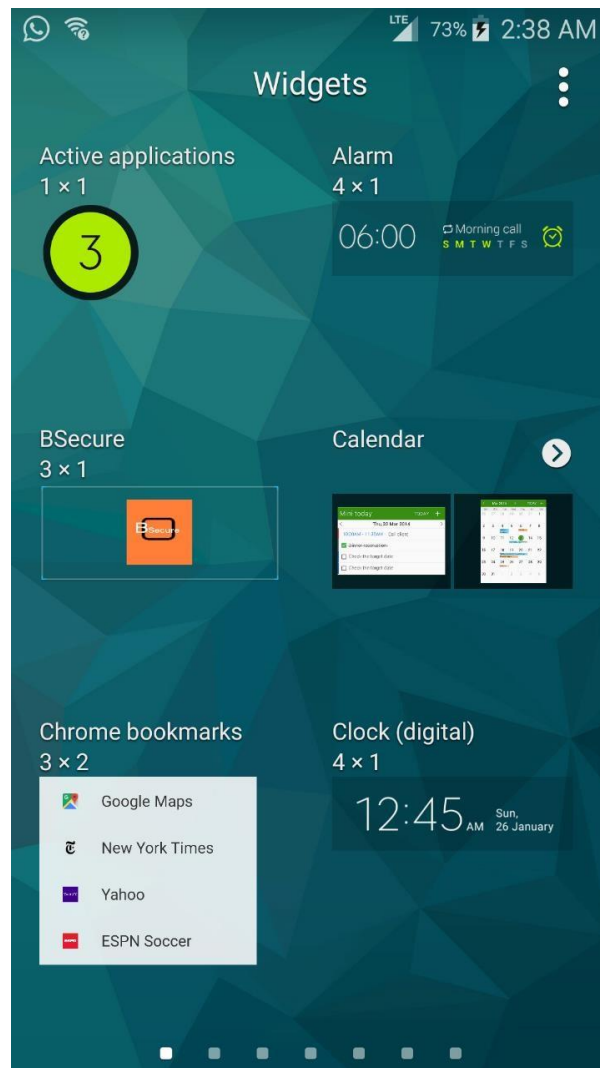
LTE 73% 2:38 AM

Widgets

Active applications
1 × 1
3

Alarm
4 × 1
06:00 Morning call S M T W T F S

BSecure
3 × 1
BSecure

Calendar
Mini today TODAY +
Thu 20 Mar 2014
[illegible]

Chrome bookmarks
3 × 2
Google Maps
New York Times
Yahoo
ESPN Soccer

Clock (digital)
4 × 1
12:45 AM Sun, 26 January